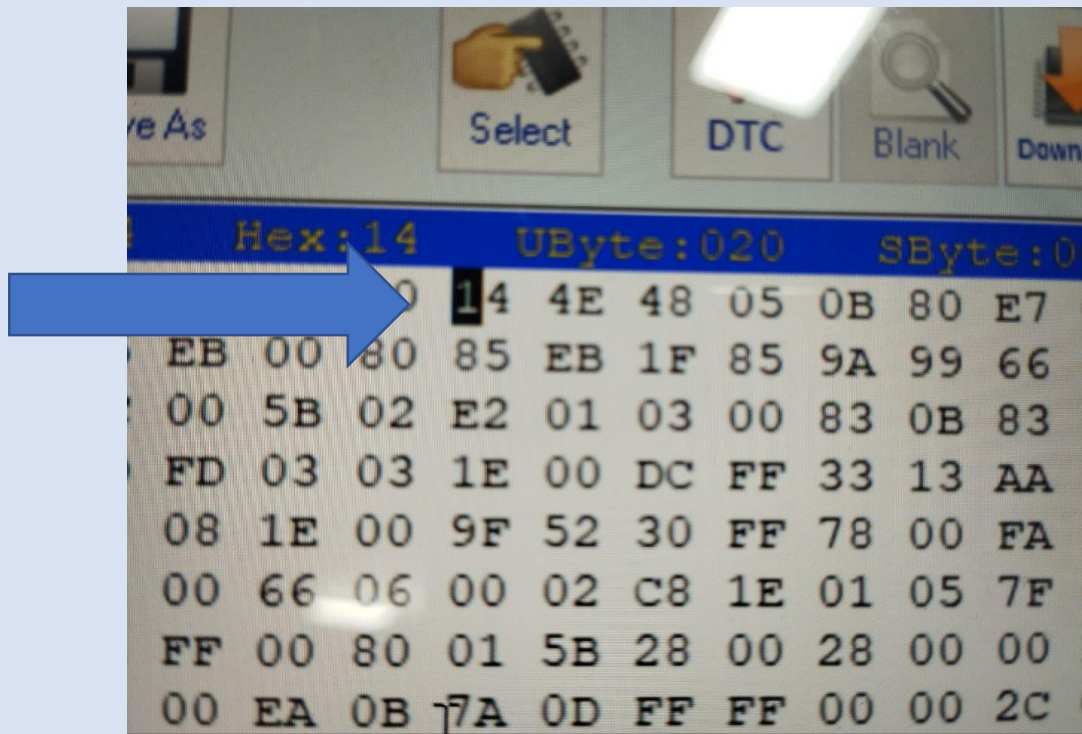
ve As Select DTC Blank Down

Hex:14 UByte:020 SByte:0

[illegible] 14 4E 48 05 0B 80 E7
EB 00 80 85 EB 1F 85 9A 99 66
00 5B 02 E2 01 03 00 83 0B 83
FD 03 03 1E 00 DC FF 33 13 AA
08 1E 00 9F 52 30 FF 78 00 FA
00 66 06 00 02 C8 1E 01 05 7F
FF 00 80 01 5B 28 00 28 00 00
00 EA 0B 7A 0D FF FF 00 00 2C